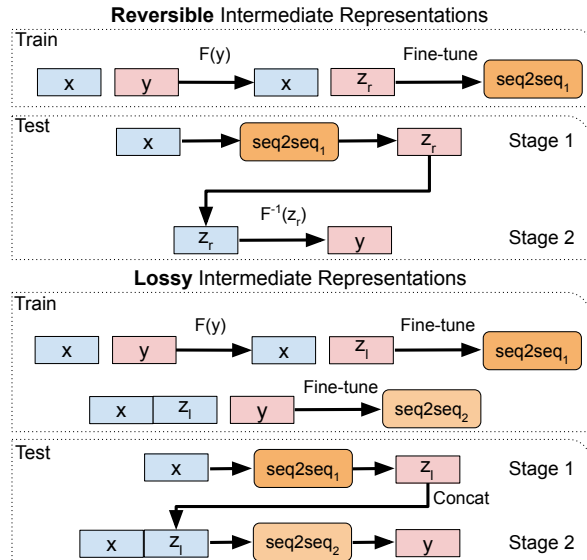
**Reversible** Intermediate Representations

Train

x y $F(y)$ x $z_r$ Fine-tune $seq2seq_1$

Test

x $seq2seq_1$ $z_r$ Stage 1

$z_r$ $F^{-1}(z_r)$ y Stage 2

**Lossy** Intermediate Representations

Train

x y $F(y)$ x $z_l$ Fine-tune $seq2seq_1$

x $z_l$ y Fine-tune $seq2seq_2$

Test

x $seq2seq_1$ $z_l$ Stage 1

Concat

x $z_l$ $seq2seq_2$ y Stage 2